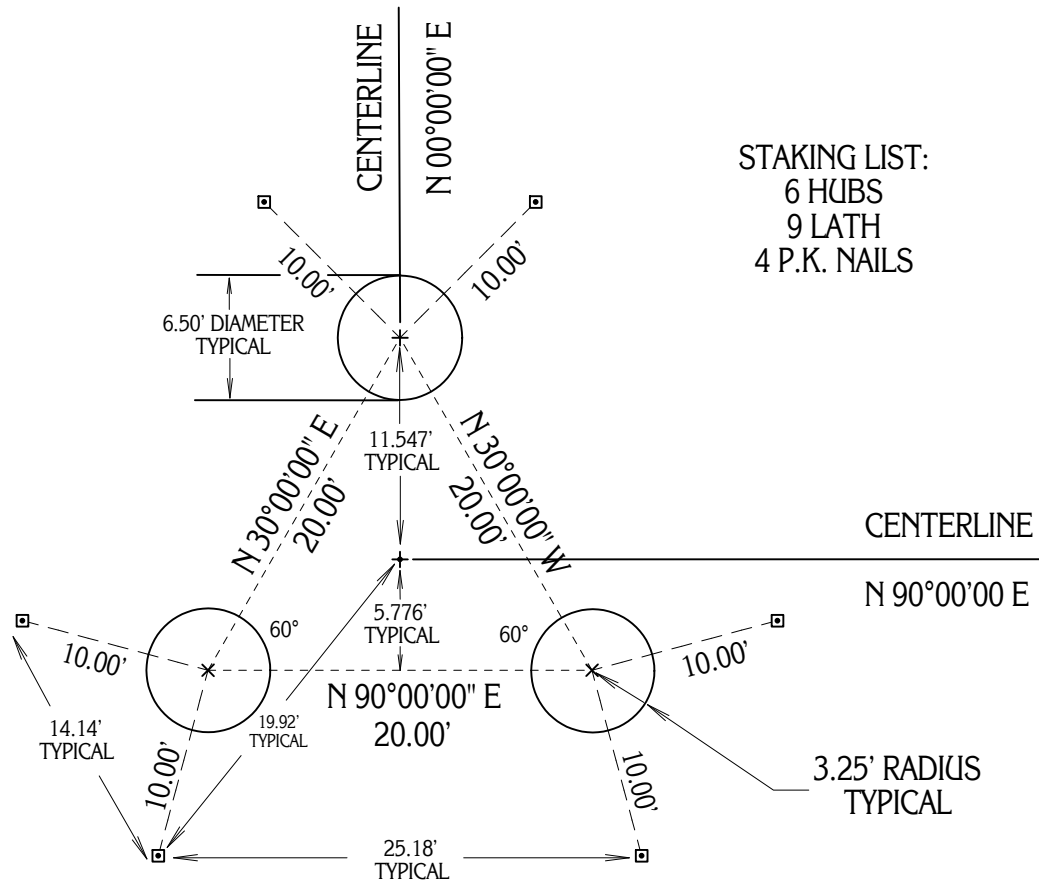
CENTERLINE
N 00°00'00" E

STAKING LIST:
6 HUBS
9 LATH
4 P.K. NAILS

10.00'
10.00'

6.50' DIAMETER
TYPICAL

11.547'
TYPICAL

N 30°00'00" E
20.00'

N 30°00'00" W
20.00'

CENTERLINE

N 90°00'00 E

5.776'
TYPICAL

60°
60°

10.00'
10.00'

N 90°00'00" E
20.00'

14.14'
TYPICAL

19.92'
TYPICAL

10.00'
10.00'

3.25' RADIUS
TYPICAL

25.18'
TYPICAL